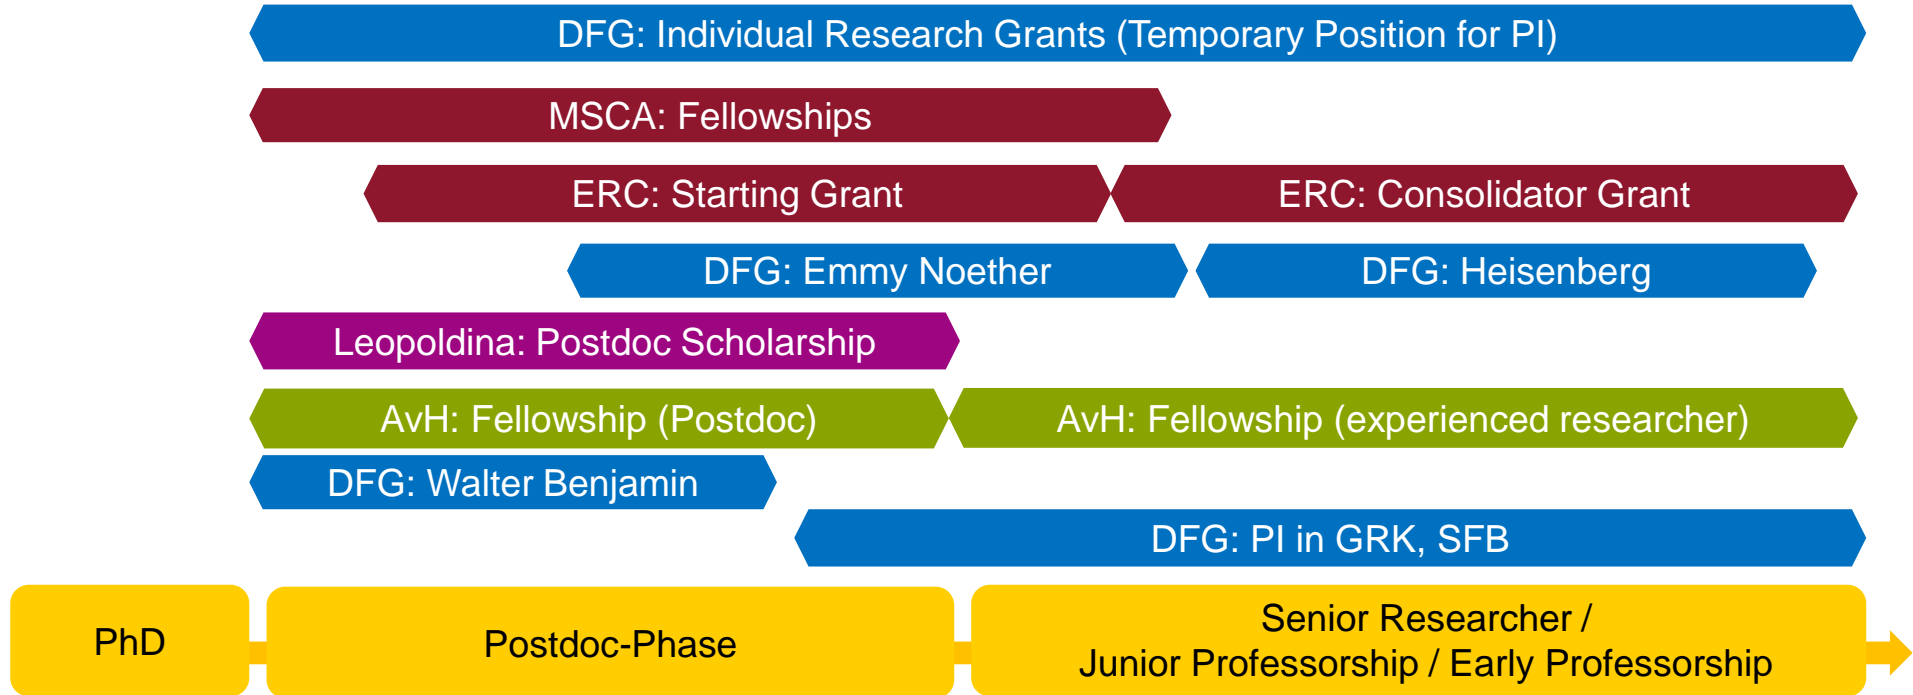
DFG: Individual Research Grants (Temporary Position for PI)

MSCA: Fellowships

ERC: Starting Grant

ERC: Consolidator Grant

DFG: Emmy Noether

DFG: Heisenberg

Leopoldina: Postdoc Scholarship

AvH: Fellowship (Postdoc)

AvH: Fellowship (experienced researcher)

DFG: Walter Benjamin

DFG: PI in GRK, SFB

PhD

Postdoc-Phase

Senior Researcher / Junior Professorship / Early Professorship